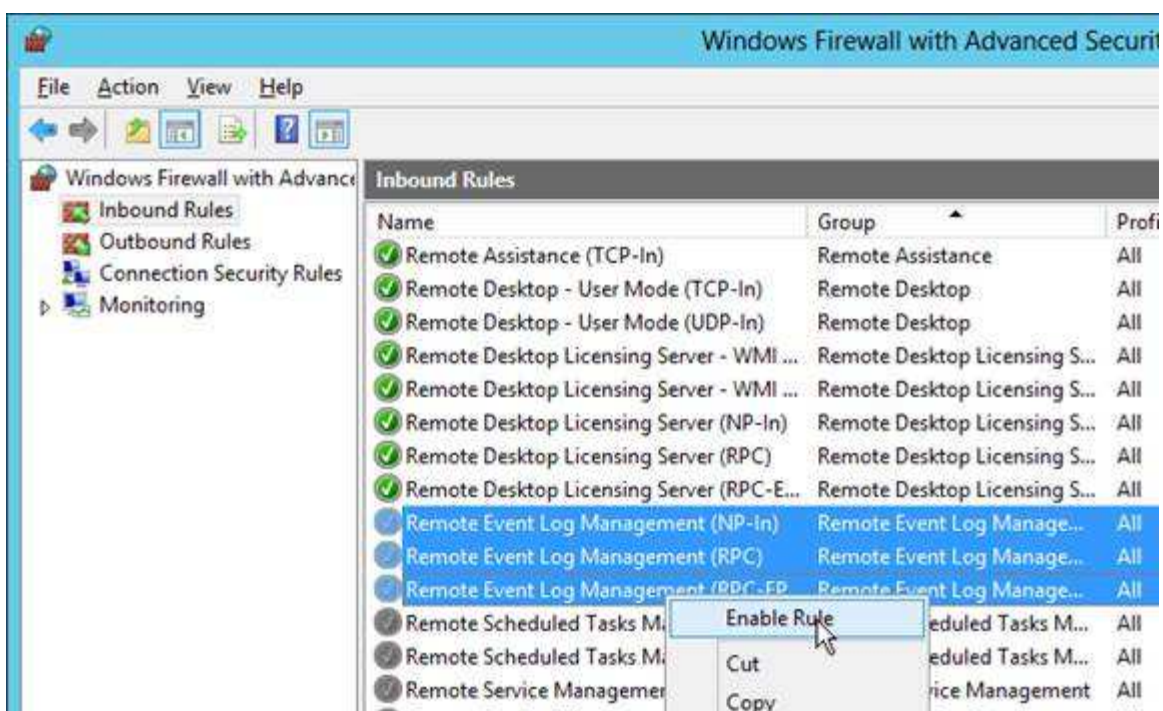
Windows Firewall with Advanced Securit

File Action View Help

Windows Firewall with Advance
Inbound Rules
Outbound Rules
Connection Security Rules
Monitoring

Inbound Rules

| Name | Group | Profi |
|---|---|---|
| Remote Assistance (TCP-In) | Remote Assistance | All |
| Remote Desktop - User Mode (TCP-In) | Remote Desktop | All |
| Remote Desktop - User Mode (UDP-In) | Remote Desktop | All |
| Remote Desktop Licensing Server - WMI ... | Remote Desktop Licensing S... | All |
| Remote Desktop Licensing Server - WMI ... | Remote Desktop Licensing S... | All |
| Remote Desktop Licensing Server (NP-In) | Remote Desktop Licensing S... | All |
| Remote Desktop Licensing Server (RPC) | Remote Desktop Licensing S... | All |
| Remote Desktop Licensing Server (RPC-E... | Remote Desktop Licensing S... | All |
| Remote Event Log Management (NP-In) | Remote Event Log Manage... | All |
| Remote Event Log Management (RPC) | Remote Event Log Manage... | All |
| Remote Event Log Management (RPC-EP... | Remote Event Log Manage... | All |
| Remote Scheduled Tasks M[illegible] | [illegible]eduled Tasks M... | All |
| Remote Scheduled Tasks M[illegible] | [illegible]eduled Tasks M... | All |
| Remote Service Managemer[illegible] | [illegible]vice Management | All |

Enable Rule
Cut
Copy